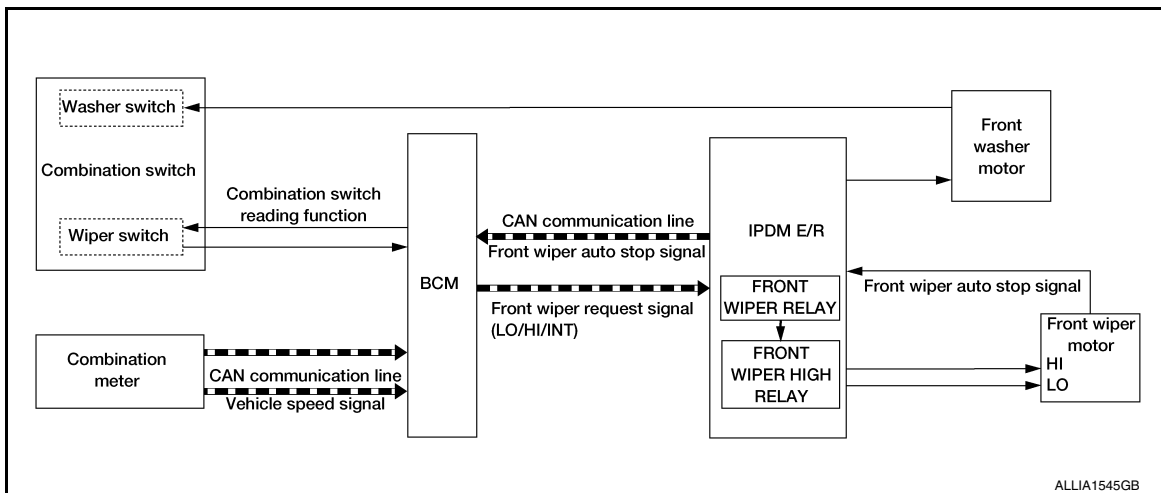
Washer switch

Combination switch

Combination switch reading function

Wiper switch

BCM

CAN communication line

Front wiper auto stop signal

Front wiper request signal (LO/HI/INT)

IPDM E/R

FRONT WIPER RELAY

FRONT WIPER HIGH RELAY

Front washer motor

Front wiper auto stop signal

Front wiper motor

HI

LO

Combination meter

CAN communication line

Vehicle speed signal

ALLIA1545GB